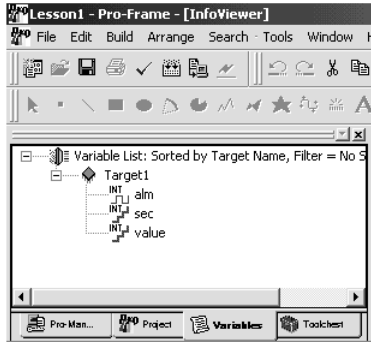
Lesson1 - Pro-Frame - [InfoViewer]

File Edit Build Arrange Search Tools Window H

Variable List: Sorted by Target Name, Filter = No S

Target1

INT alm

INT sec

INT value

Pro-Man... Project Variables Toolchest